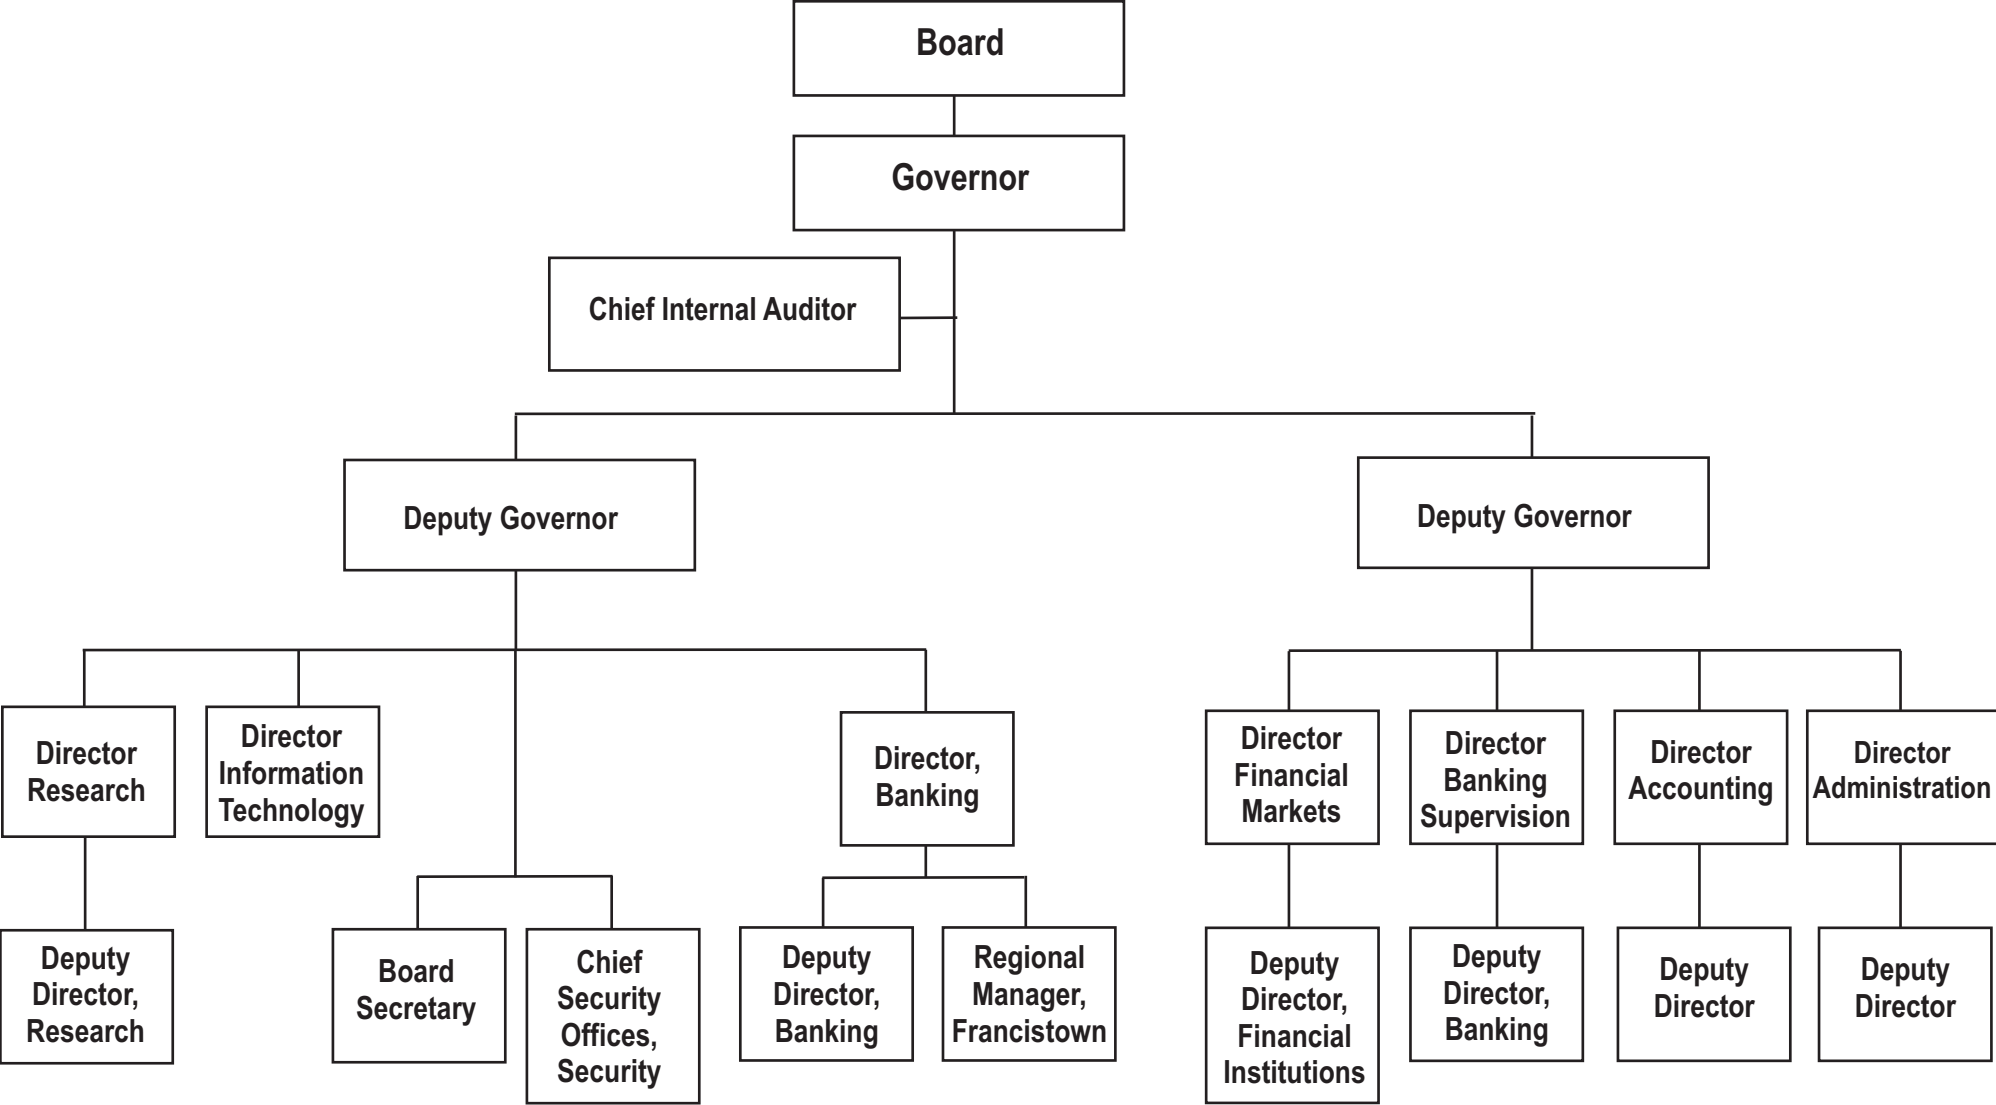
Board

Governor

Chief Internal Auditor

Deputy Governor

Deputy Governor

Director Research

Director Information Technology

Director, Banking

Director Financial Markets

Director Banking Supervision

Director Accounting

Director Administration

Deputy Director, Research

Board Secretary

Chief Security Offices, Security

Deputy Director, Banking

Regional Manager, Francistown

Deputy Director, Financial Institutions

Deputy Director, Banking

Deputy Director

Deputy Director